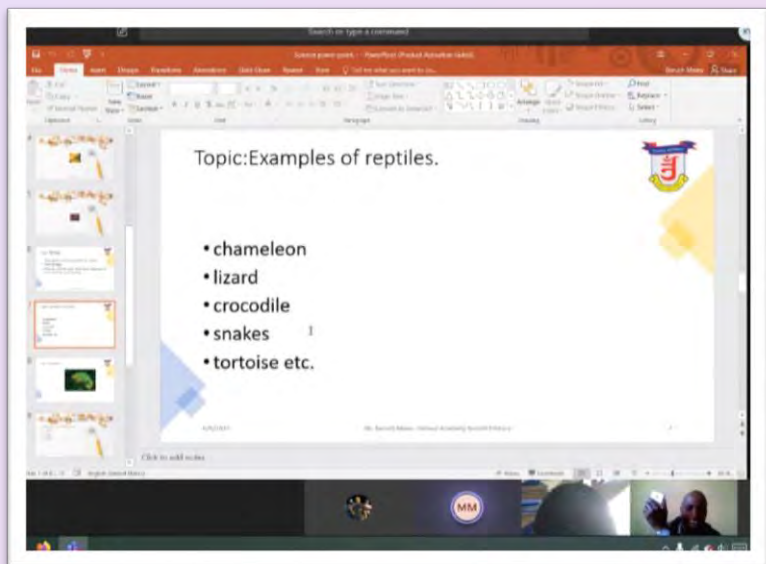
Search or type a command

Science power point - PowerPoint (Product Activation Failed)

File Home Insert Design Transitions Animations Slide Show Review View Tell me what you want to do

Topic:Examples of reptiles.

• chameleon
• lizard
• crocodile
• snakes
• tortoise etc.

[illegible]

Click to add notes

MM